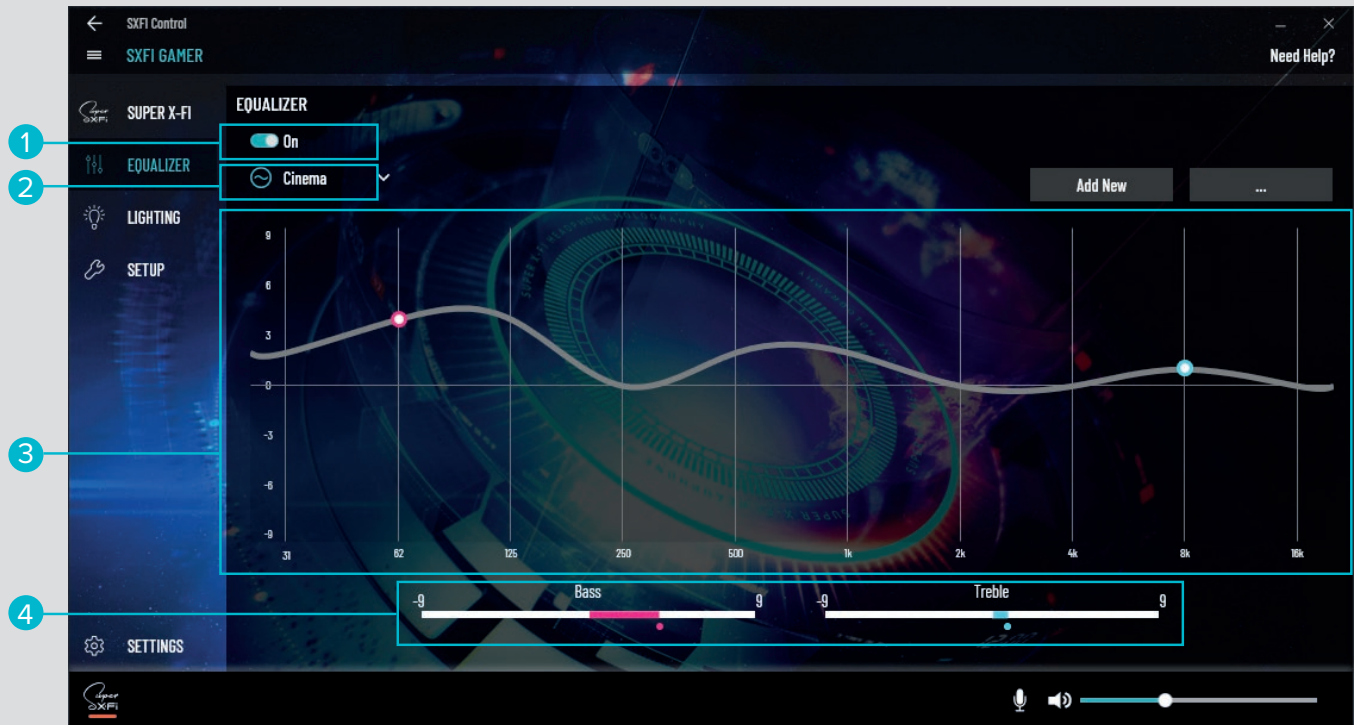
SXFI Control

SXFI GAMER

Need Help?

SUPER X-FI

EQUALIZER

LIGHTING

SETUP

SETTINGS

EQUALIZER

1

On

2

Cinema

Add New

...

3

9
6
3
0
-3
-6
-9

31
62
125
250
500
1k
2k
4k
8k
16k

4

Bass
-9
9

Treble
-9
9